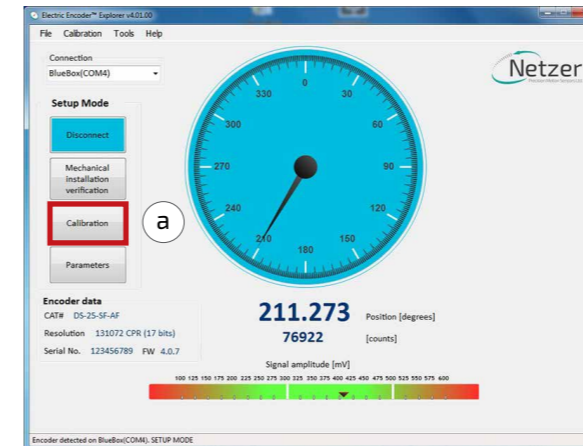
Electric Encoder™ Explorer v4.01.00

File Calibration Tools Help

Connection
BlueBox(COM4)

Netzer
Precision Motion Sensors Ltd.

Setup Mode

Disconnect

Mechanical installation verification

Calibration

a

Parameters

330 0 30 300 60 270 90 240 120 210 180 150

Encoder data
CAT# DS-25-SF-AF
Resolution 131072 CPR (17 bits)
Serial No. 123456789 FW 4.0.7

211.273 Position [degrees]
76922 [counts]

Signal amplitude [mV]
100 125 150 175 200 225 250 275 300 325 350 375 400 425 450 475 500 525 550 575 600

Encoder detected on BlueBox(COM4). SETUP MODE